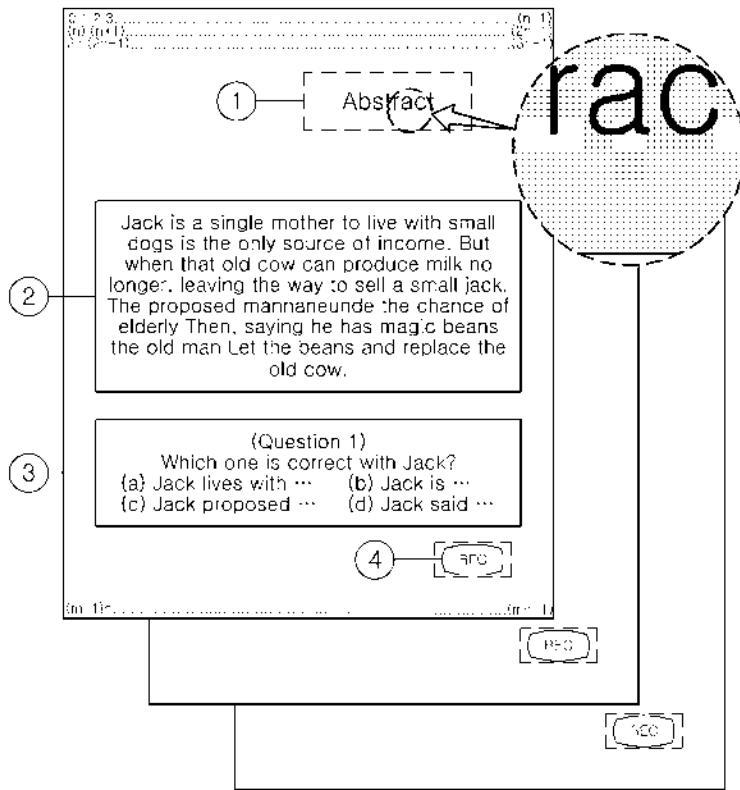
1

Abstract

rac

Jack is a single mother to live with small dogs is the only source of income. But when that old cow can produce milk no longer, leaving the way to sell a small jack. The proposed mannaneunde the chance of elderly Then, saying he has magic beans the old man Let the beans and replace the old cow.

2

3

(Question 1)
Which one is correct with Jack?
(a) Jack lives with ⋯ (b) Jack is ⋯
(c) Jack proposed ⋯ (d) Jack said ⋯

4

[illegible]

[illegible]

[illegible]